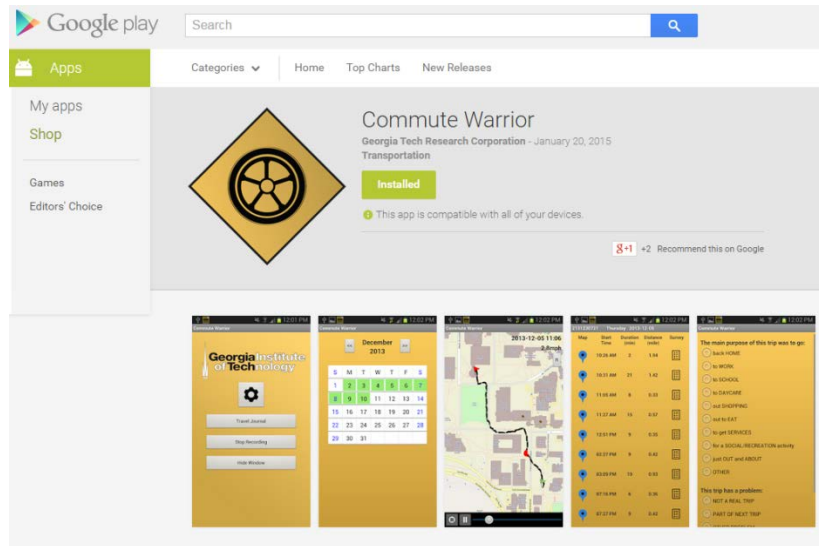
Google play

Search

Apps

Categories

Home

Top Charts

New Releases

My apps

Shop

Games

Editors' Choice

Commute Warrior

Georgia Tech Research Corporation - January 20, 2015

Transportation

Installed

This app is compatible with all of your devices.

+1 +2 Recommend this on Google

Commute Warrior

Georgia Institute of Technology

Travel Journal

Stop Recording

Hide Window

Commute Warrior

December 2013

| S | M | T | W | T | F | S |
|---|---|---|---|---|---|---|
| 1 | 2 | 3 | 4 | 5 | 6 | 7 |
| 8 | 9 | 10 | 11 | 12 | 13 | 14 |
| 15 | 16 | 17 | 18 | 19 | 20 | 21 |
| 22 | 23 | 24 | 25 | 26 | 27 | 28 |
| 29 | 30 | 31 | | | | |

Commute Warrior

2013-12-05 11:06

| Map | Start Time | Duration (min) | Distance (mile) | Survey |
|---|---|---|---|---|
| | 10:26 AM | 2 | 1.94 | |
| | 10:31 AM | 21 | 1.42 | |
| | 11:05 AM | 8 | 0.33 | |
| | 11:27 AM | 13 | 0.57 | |
| | 12:51 PM | 9 | 0.35 | |
| | 02:27 PM | 8 | 0.42 | |
| | 03:05 PM | 13 | 0.52 | |
| | 07:16 PM | 8 | 0.36 | |
| | 07:37 PM | 8 | 0.44 | |

Commute Warrior

The main purpose of this trip was to go:

back HOME

to WORK

to SCHOOL

to DAYCARE

out SHOPPING

out to EAT

to get SERVICES

for a SOCIAL/RECREATION activity

just OUT and ABOUT

OTHER

This trip has a problem:

NOT A REAL TRIP

PART OF NEXT TRIP